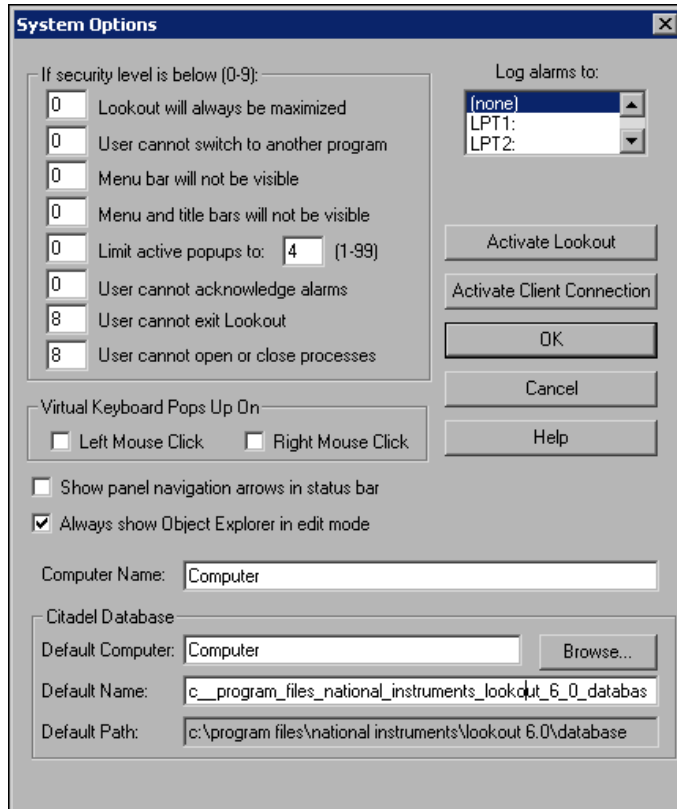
System Options

If security level is below (0-9):

0 Lookout will always be maximized
0 User cannot switch to another program
0 Menu bar will not be visible
0 Menu and title bars will not be visible
0 Limit active popups to: 4 (1-99)
0 User cannot acknowledge alarms
8 User cannot exit Lookout
8 User cannot open or close processes

Log alarms to:
(none)
LPT1:
LPT2:

Activate Lookout
Activate Client Connection
OK
Cancel
Help

Virtual Keyboard Pops Up On
Left Mouse Click
Right Mouse Click

Show panel navigation arrows in status bar
Always show Object Explorer in edit mode

Computer Name: Computer

Citadel Database
Default Computer: Computer
Browse...
Default Name: c__program_files_national_instruments_lookout_6_0_databas
Default Path: c:\program files\national instruments\lookout 6.0\database